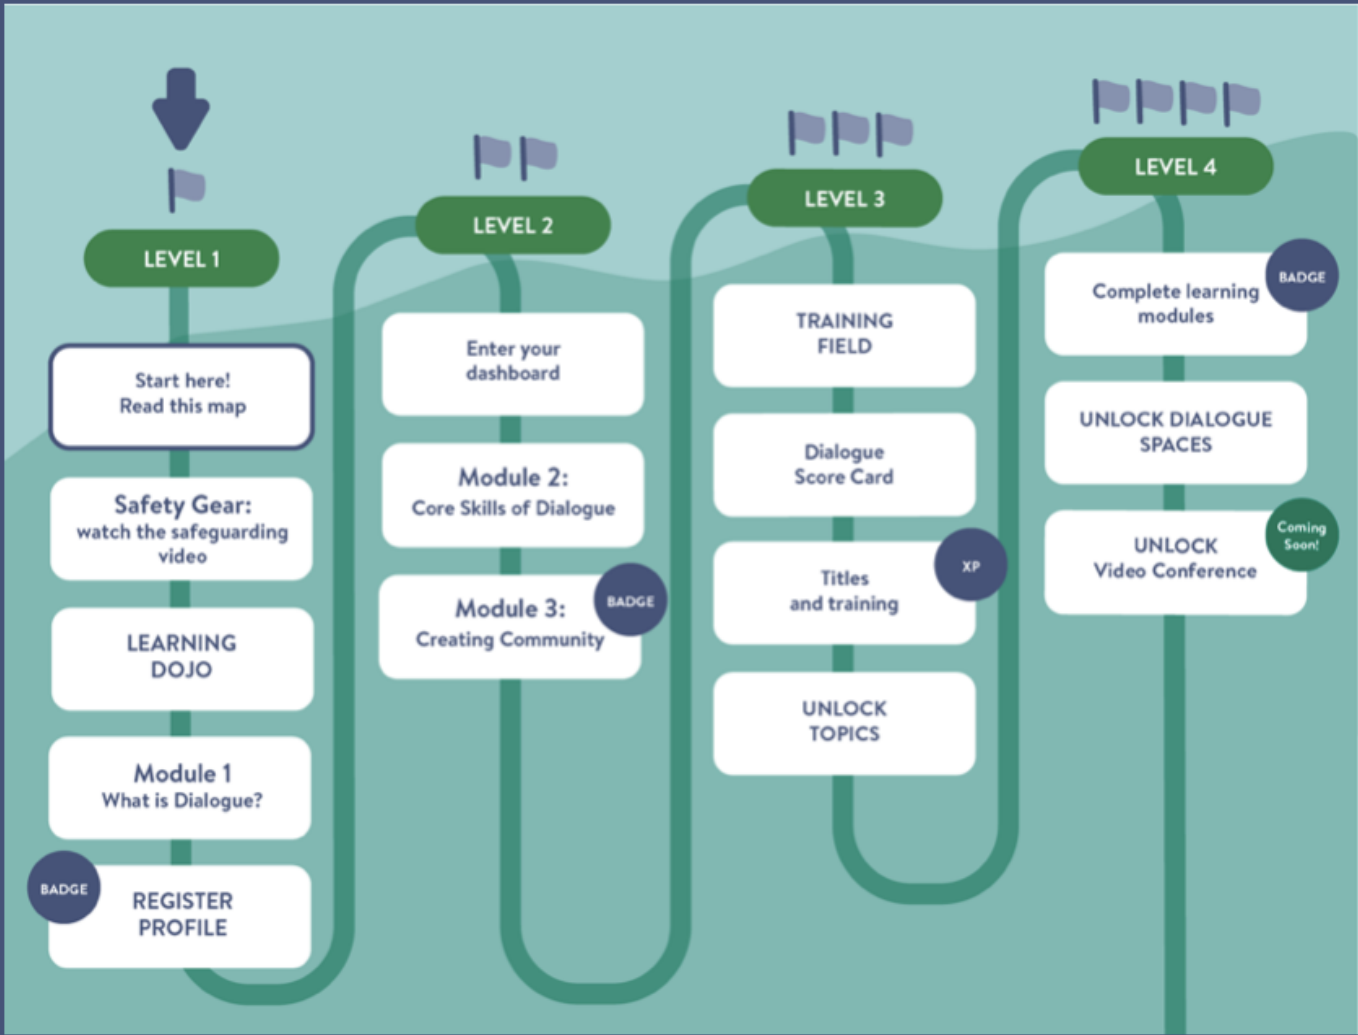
LEVEL 1

Start here!
Read this map

Safety Gear:
watch the safeguarding video

LEARNING DOJO

Module 1
What is Dialogue?

BADGE

REGISTER PROFILE

LEVEL 2

Enter your dashboard

Module 2:
Core Skills of Dialogue

Module 3:
Creating Community

BADGE

LEVEL 3

TRAINING FIELD

Dialogue Score Card

Titles and training

XP

UNLOCK TOPICS

LEVEL 4

Complete learning modules

BADGE

UNLOCK DIALOGUE SPACES

UNLOCK
Video Conference

Coming Soon!